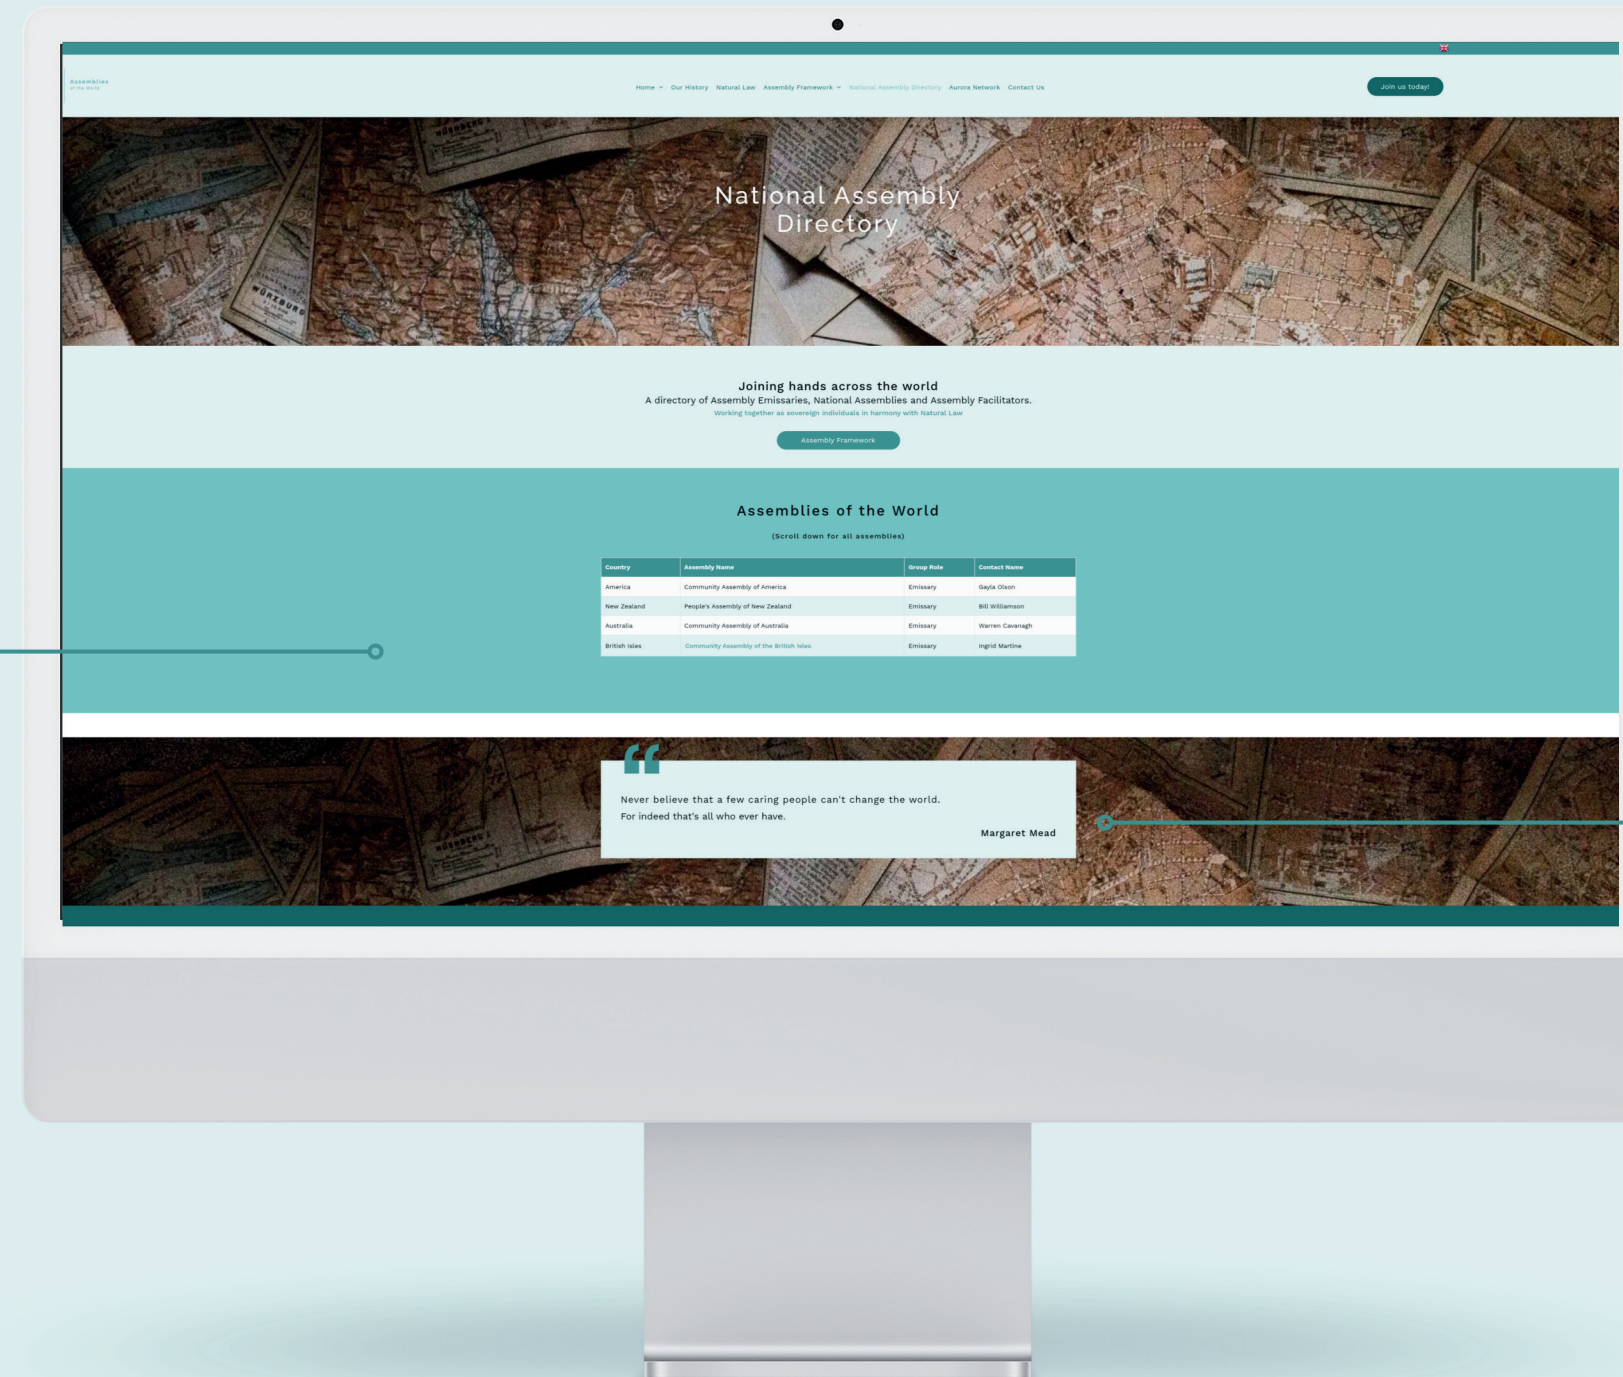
Assemblies
of the World

Home Our History Natural Law Assembly Framework National Assembly Directory Aurora Network Contact Us

Join us today!

National Assembly Directory

Joining hands across the world
A directory of Assembly Emissaries, National Assemblies and Assembly Facilitators.
Working together as sovereign individuals in harmony with Natural Law

Assembly Framework

Assemblies of the World

(Scroll down for all assemblies)

| Country | Assembly Name | Group Role | Contact Name |
|---|---|---|---|
| America | Community Assembly of America | Emissary | Gayla Olson |
| New Zealand | People's Assembly of New Zealand | Emissary | Bill Williamson |
| Australia | Community Assembly of Australia | Emissary | Warren Cavanagh |
| British Isles | Community Assembly of the British Isles | Emissary | Ingrid Martine |

Never believe that a few caring people can't change the world. For indeed that's all who ever have.

Margaret Mead